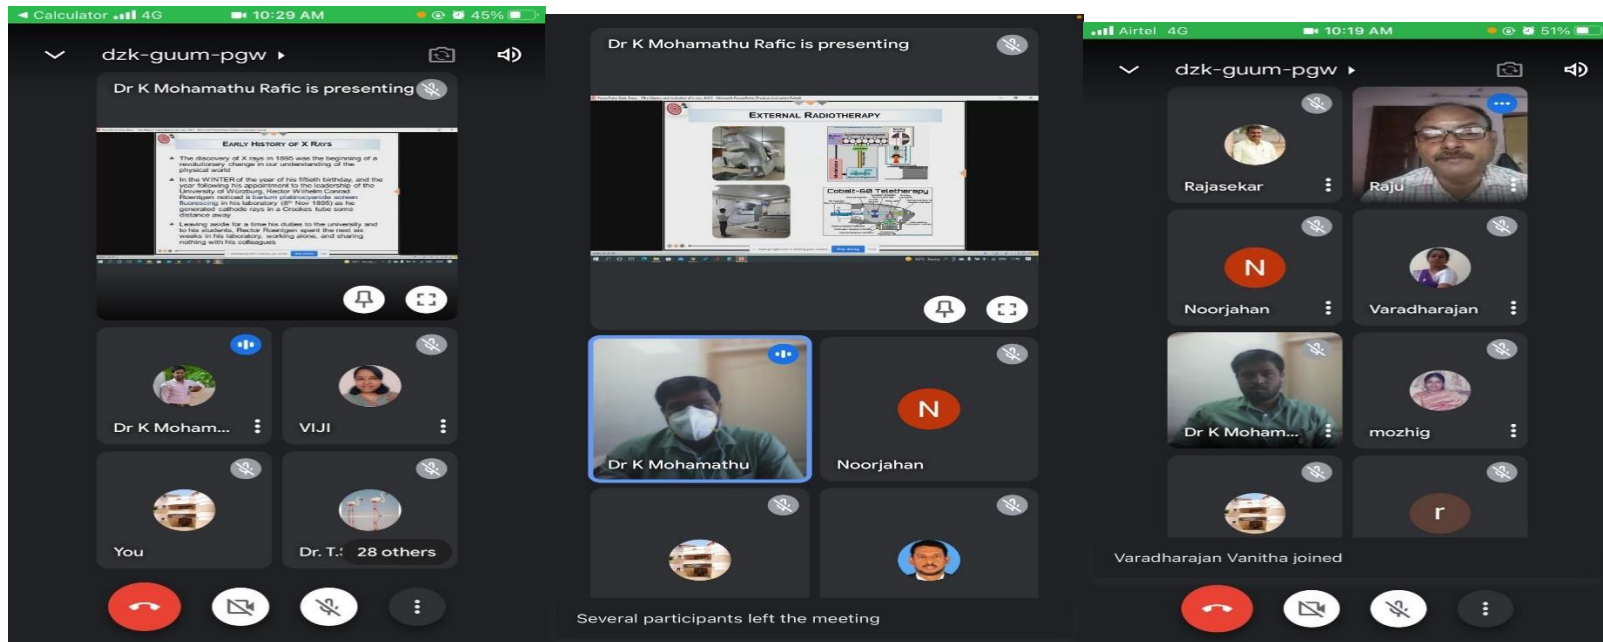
◄ Calculator 4G 10:29 AM 45%

dzk-guum-pgw ▸

Dr K Mohamathu Rafic is presenting

EARLY HISTORY OF X RAYS

The discovery of X rays in 1895 was the beginning of a revolutionary change in our understanding of the physical world

In the WINTER of the year of his fiftieth birthday, and the year following his appointment to the leadership of the University of Würzburg, Rector Wilhelm Conrad Roentgen noticed a barium platinocyanide screen fluorescing in his laboratory (8th Nov 1895) as he generated cathode rays in a Crookes tube some distance away

Leaving aside for a time his duties to the university and to his students, Rector Roentgen spent the next six weeks in his laboratory, working alone, and sharing nothing with his colleagues

Dr K Moham...

VIJI

You

Dr. T.: 28 others

Dr K Mohamathu Rafic is presenting

EXTERNAL RADIOTHERAPY

Cobalt-60 Teletherapy

Dr K Mohamathu

N

Noorjahan

Several participants left the meeting

Airtel 4G 10:19 AM 51%

dzk-guum-pgw ▸

Rajasekar

Raju

N

Noorjahan

Varadharajan

Dr K Moham...

mozhig

r

Varadharajan Vanitha joined